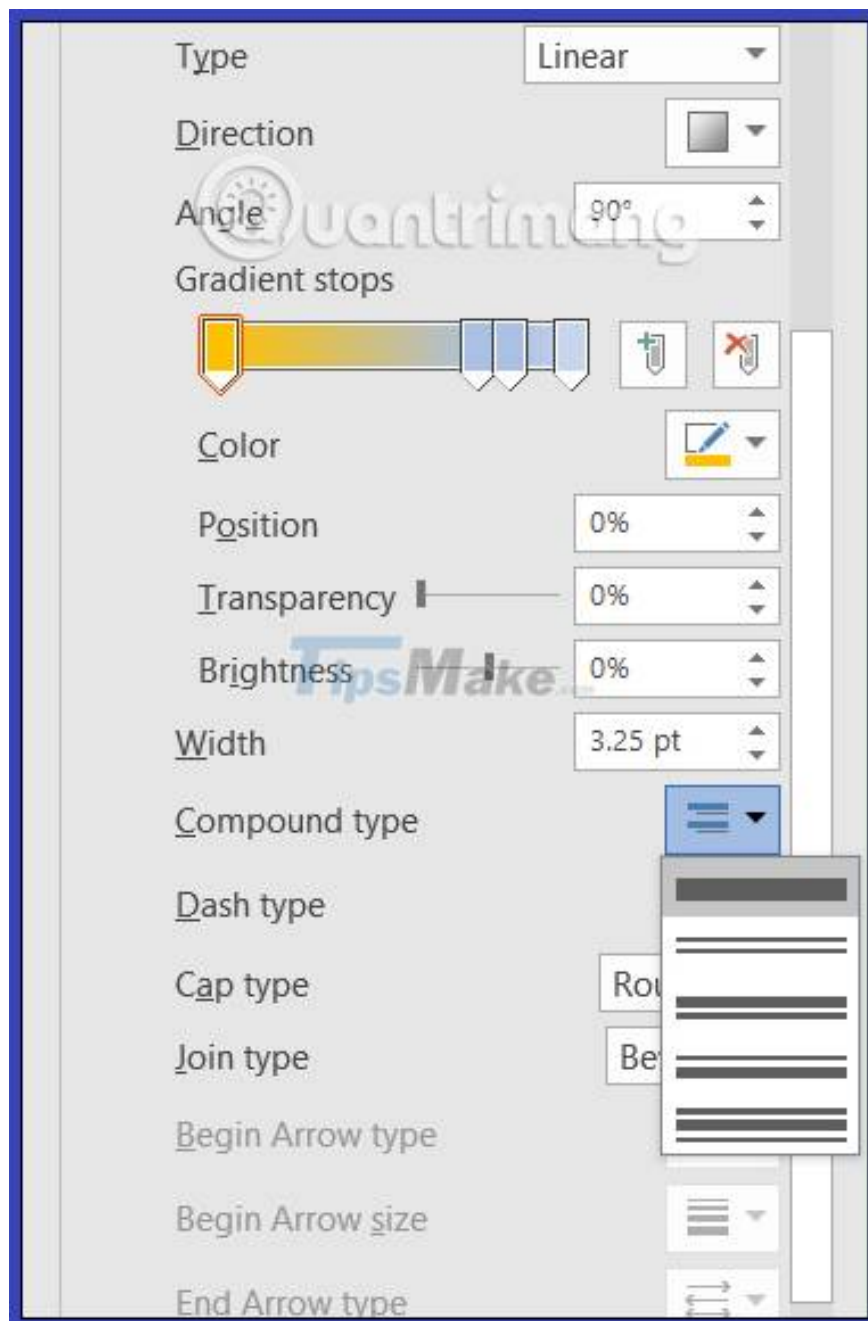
Type
Linear
Direction
Angle
90°
Quantrimang
Gradient stops
Color
Position
0%
Transparency
0%
Brightness
0%
TipsMake
Width
3.25 pt
Compound type
Dash type
Cap type
Rou
Join type
Be
Begin Arrow type
Begin Arrow size
End Arrow type